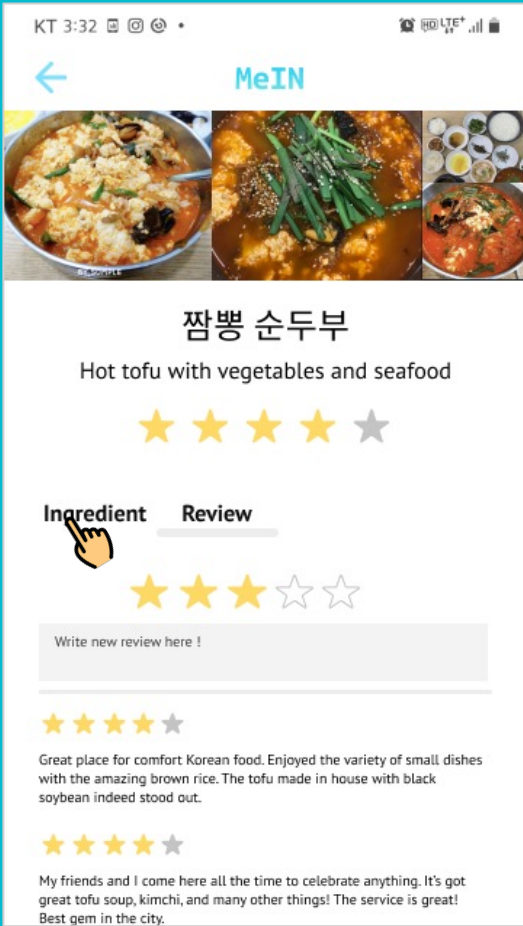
KT 3:32

MeIN

짬뽕 순두부

Hot tofu with vegetables and seafood

Ingredient Review

Write new review here !

Great place for comfort Korean food. Enjoyed the variety of small dishes with the amazing brown rice. The tofu made in house with black soybean indeed stood out.

My friends and I come here all the time to celebrate anything. It's got great tofu soup, kimchi, and many other things! The service is great! Best gem in the city.